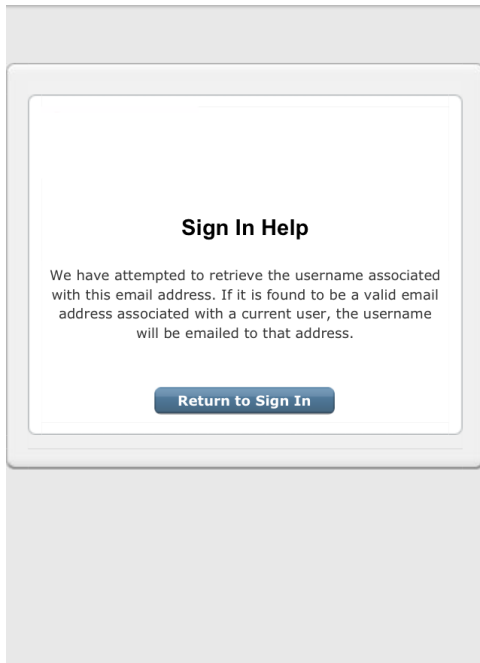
Sign In Help

We have attempted to retrieve the username associated with this email address. If it is found to be a valid email address associated with a current user, the username will be emailed to that address.

Return to Sign In